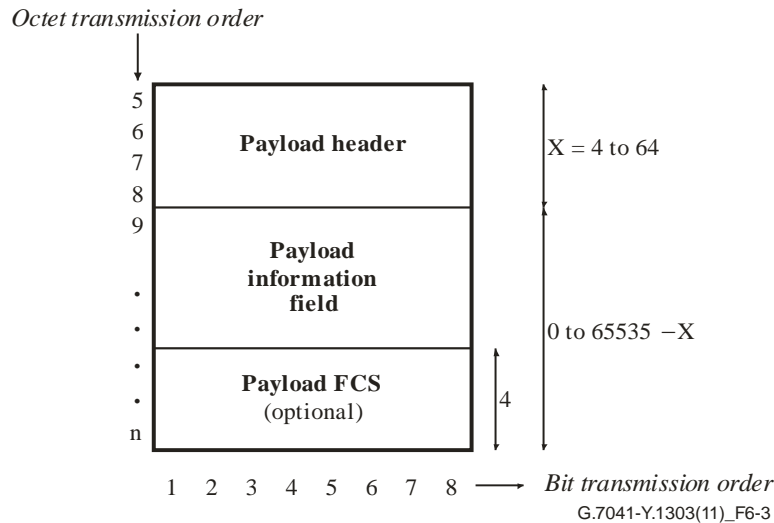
Octet transmission order

5
6
7
8
9
.
.
.
.
n

Payload header

Payload information field

Payload FCS (optional)

X = 4 to 64

0 to 65535 −X

4

1 2 3 4 5 6 7 8

Bit transmission order

G.7041-Y.1303(11)_F6-3